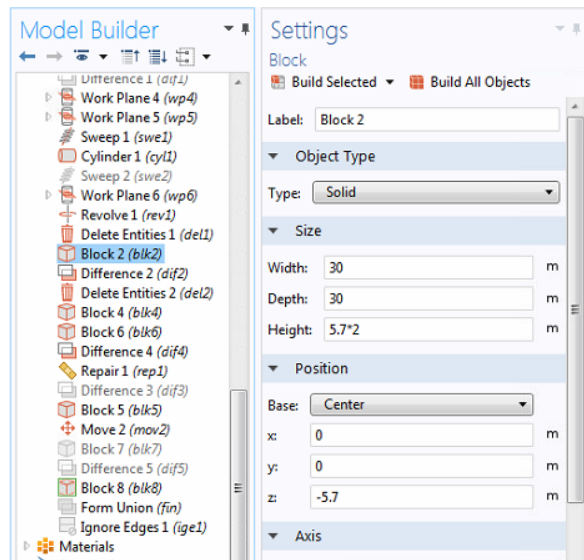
Model Builder

Difference 1 (dif1)
Work Plane 4 (wp4)
Work Plane 5 (wp5)
Sweep 1 (swe1)
Cylinder 1 (cyl1)
Sweep 2 (swe2)
Work Plane 6 (wp6)
Revolve 1 (rev1)
Delete Entities 1 (del1)
Block 2 (blk2)
Difference 2 (dif2)
Delete Entities 2 (del2)
Block 4 (blk4)
Block 6 (blk6)
Difference 4 (dif4)
Repair 1 (rep1)
Difference 3 (dif3)
Block 5 (blk5)
Move 2 (mov2)
Block 7 (blk7)
Difference 5 (dif5)
Block 8 (blk8)
Form Union (fin)
Ignore Edges 1 (ige1)
Materials

Settings
Block
Build Selected Build All Objects

Label: Block 2

Object Type
Type: Solid

Size
Width: 30 m
Depth: 30 m
Height: 5.7*2 m

Position
Base: Center
x: 0 m
y: 0 m
z: -5.7 m

Axis